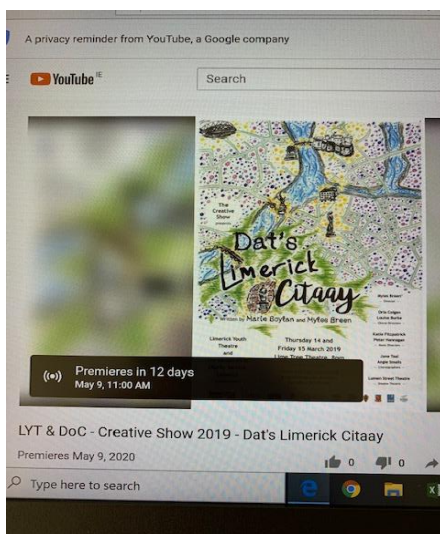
A privacy reminder from YouTube, a Google company

YouTube IE

Search

The Creative Show presents

Dat's Limerick Citaay

written by Narle Boylan and Myfoe Breen

Limerick Youth Theatre and

Thursday 14 and Friday 15 March 2019 Lime Tree Theatre, 8pm

Myles Breen Director

Orla Colgan Louise Burke Musical Directors

Katie Fitzpatrick Peter Hannagan Stage Managers

Jane Tsui Angie Smalls Choreographers

Lumen Street Theatre

Premieres in 12 days
May 9, 11:00 AM

LYT & DoC - Creative Show 2019 - Dat's Limerick Citaay

Premieres May 9, 2020

0

0

Type here to search